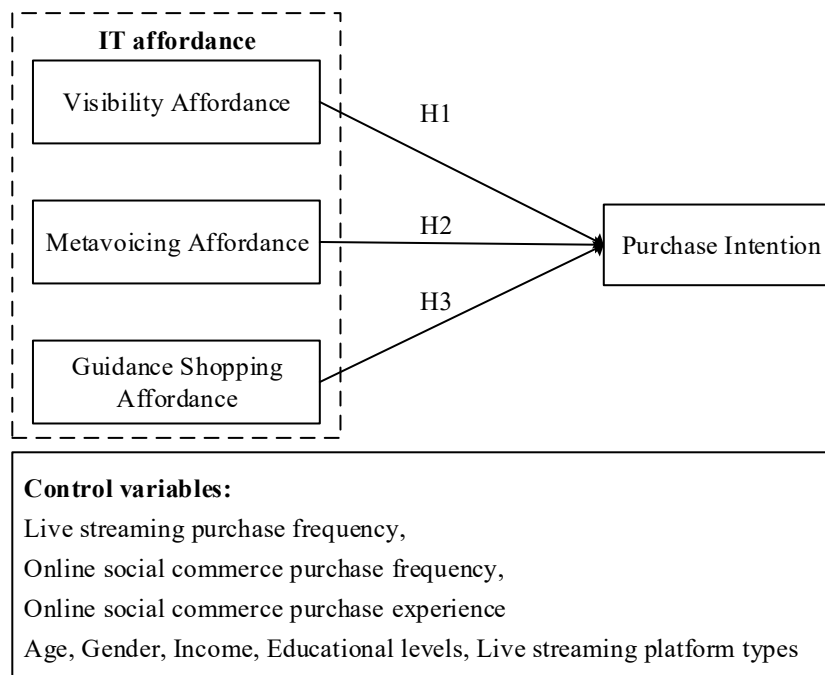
IT affordance

Visibility Affordance

Metavoicing Affordance

Guidance Shopping Affordance

H1

H2

H3

Purchase Intention

Control variables:

Live streaming purchase frequency,

Online social commerce purchase frequency,

Online social commerce purchase experience

Age, Gender, Income, Educational levels, Live streaming platform types